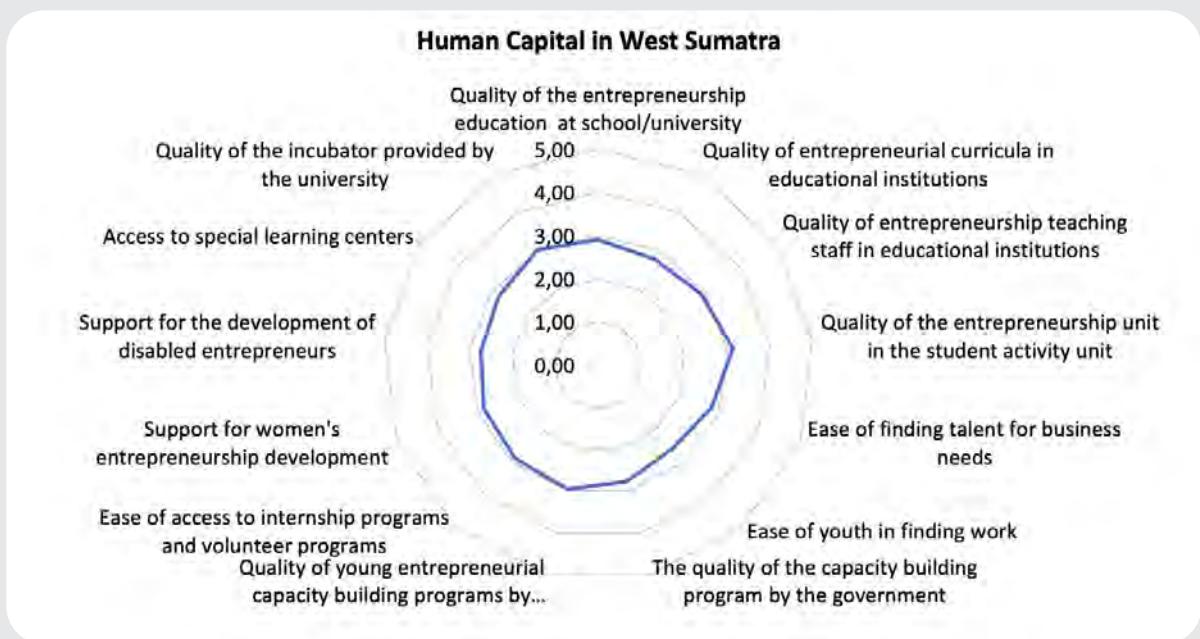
Human Capital in West Sumatra

Quality of the entrepreneurship education at school/university

Quality of entrepreneurial curricula in educational institutions

Quality of entrepreneurship teaching staff in educational institutions

Quality of the entrepreneurship unit in the student activity unit

Ease of finding talent for business needs

Ease of youth in finding work

The quality of the capacity building program by the government

Quality of young entrepreneurial capacity building programs by...

Ease of access to internship programs and volunteer programs

Support for women's entrepreneurship development

Support for the development of disabled entrepreneurs

Access to special learning centers

Quality of the incubator provided by the university

5,00
4,00
3,00
2,00
1,00
0,00